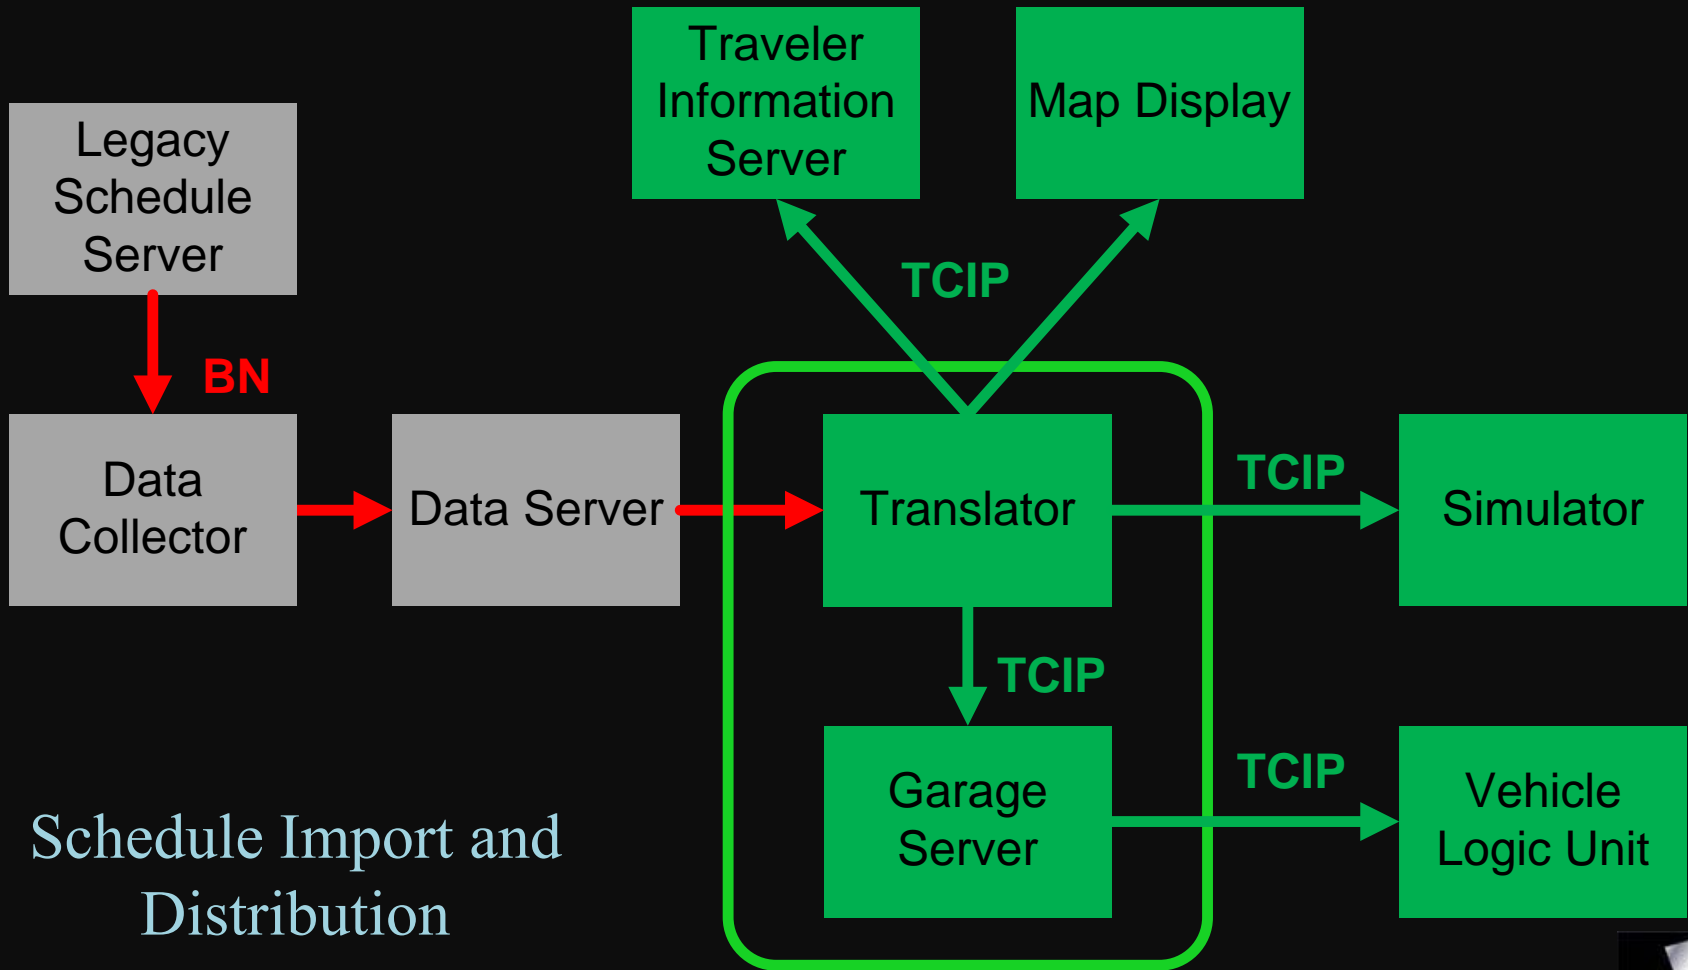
Traveler Information Server

Map Display

Legacy Schedule Server

TCIP

BN

Data Collector

Data Server

Translator

TCIP

Simulator

TCIP

Garage Server

TCIP

Vehicle Logic Unit

Schedule Import and Distribution